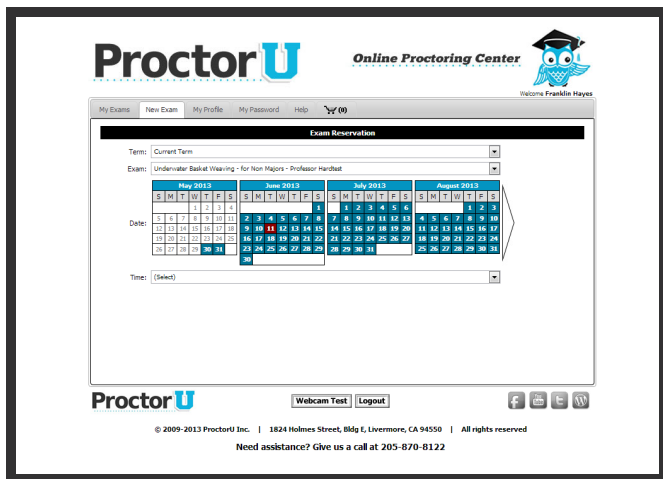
ProctorU

Online Proctoring Center

Welcome Franklin Hayes

My Exams | New Exam | My Profile | My Password | Help | (0)

Exam Reservation

Term: Current Term

Exam: Underwater Basket Weaving - for Non Majors - Professor Hardtest

Date:

May 2013

| S | M | T | W | T | F | S |
|---|---|---|---|---|---|---|
| | | | 1 | 2 | 3 | 4 |
| 5 | 6 | 7 | 8 | 9 | 10 | 11 |
| 12 | 13 | 14 | 15 | 16 | 17 | 18 |
| 19 | 20 | 21 | 22 | 23 | 24 | 25 |
| 26 | 27 | 28 | 29 | 30 | 31 | |

June 2013

| S | M | T | W | T | F | S |
|---|---|---|---|---|---|---|
| | | | | | | 1 |
| 2 | 3 | 4 | 5 | 6 | 7 | 8 |
| 9 | 10 | 11 | 12 | 13 | 14 | 15 |
| 16 | 17 | 18 | 19 | 20 | 21 | 22 |
| 23 | 24 | 25 | 26 | 27 | 28 | 29 |
| 30 | | | | | | |

July 2013

| S | M | T | W | T | F | S |
|---|---|---|---|---|---|---|
| | 1 | 2 | 3 | 4 | 5 | 6 |
| 7 | 8 | 9 | 10 | 11 | 12 | 13 |
| 14 | 15 | 16 | 17 | 18 | 19 | 20 |
| 21 | 22 | 23 | 24 | 25 | 26 | 27 |
| 28 | 29 | 30 | 31 | | | |

August 2013

| S | M | T | W | T | F | S |
|---|---|---|---|---|---|---|
| | | | | 1 | 2 | 3 |
| 4 | 5 | 6 | 7 | 8 | 9 | 10 |
| 11 | 12 | 13 | 14 | 15 | 16 | 17 |
| 18 | 19 | 20 | 21 | 22 | 23 | 24 |
| 25 | 26 | 27 | 28 | 29 | 30 | 31 |

Time: (Select)

ProctorU

Webcam Test | Logout

© 2009-2013 ProctorU Inc. | 1824 Holmes Street, Bldg E, Livermore, CA 94550 | All rights reserved

Need assistance? Give us a call at 205-870-8122